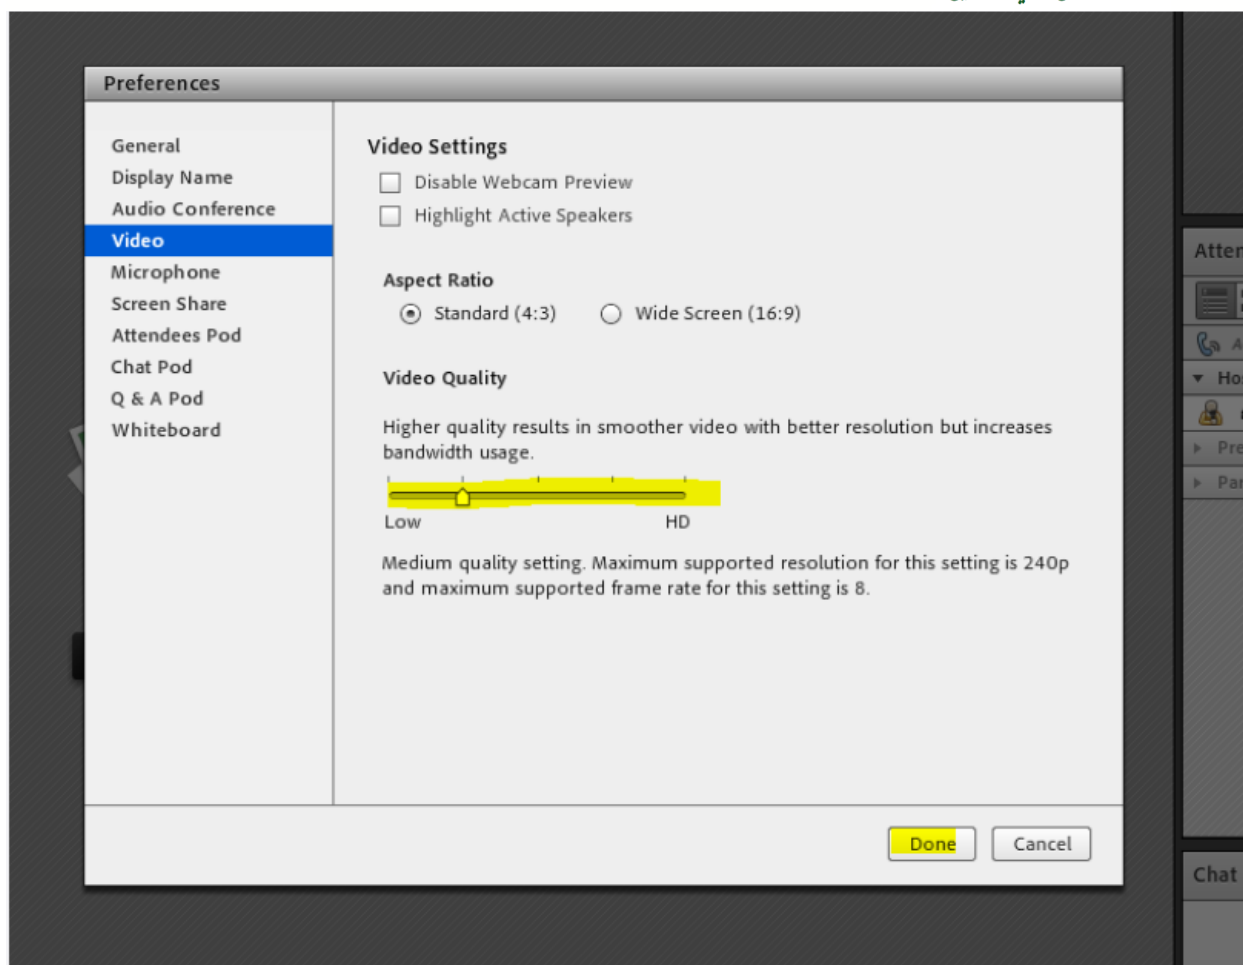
Preferences

General
Display Name
Audio Conference
Video
Microphone
Screen Share
Attendees Pod
Chat Pod
Q & A Pod
Whiteboard

Video Settings

Disable Webcam Preview

Highlight Active Speakers

Aspect Ratio

Standard (4:3)

Wide Screen (16:9)

Video Quality

Higher quality results in smoother video with better resolution but increases bandwidth usage.

Low

HD

Medium quality setting. Maximum supported resolution for this setting is 240p and maximum supported frame rate for this setting is 8.

Done

Cancel

Atter

Ho

Pre

Pa

Chat